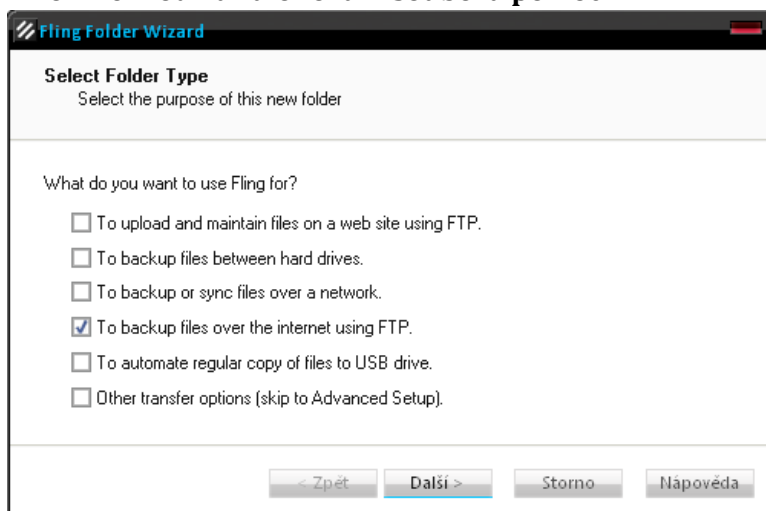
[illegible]

Fling Folder Wizard

Select Folder Type
Select the purpose of this new folder

What do you want to use Fling for?

To upload and maintain files on a web site using FTP.

To backup files between hard drives.

To backup or sync files over a network.

To backup files over the internet using FTP.

To automate regular copy of files to USB drive.

Other transfer options (skip to Advanced Setup).

< Zpět
Další >
Storno
Nápověda